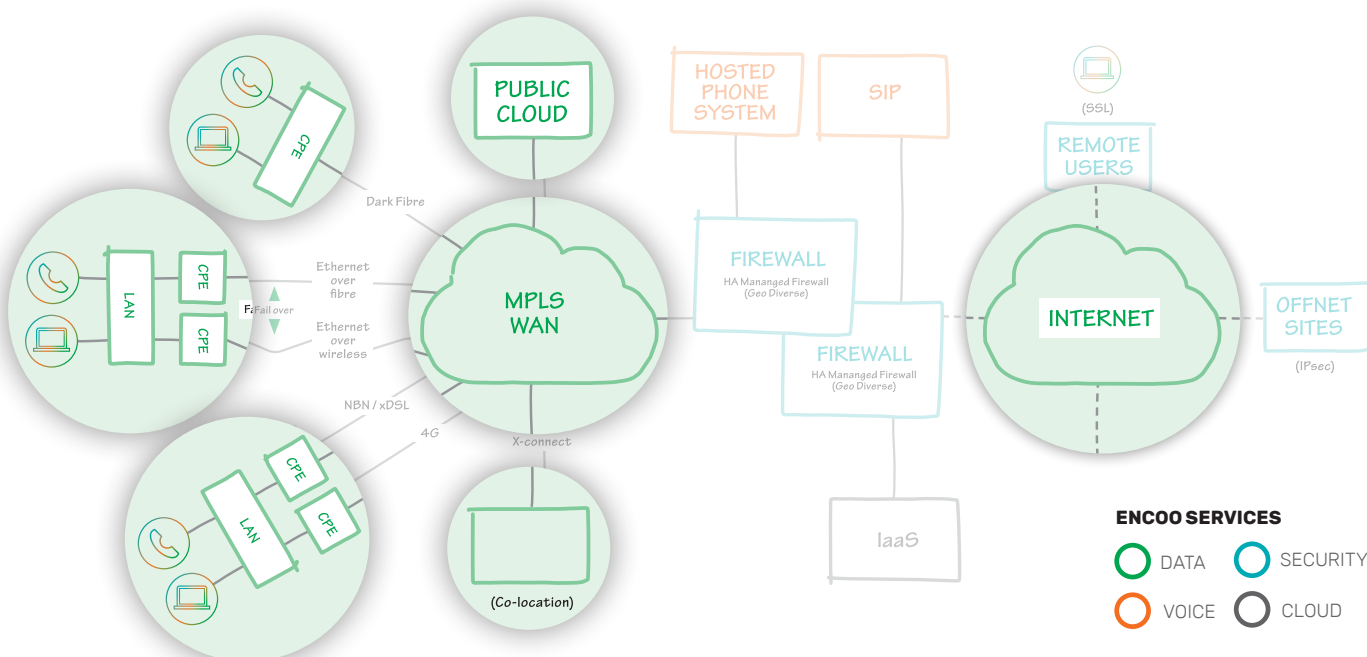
PUBLIC CLOUD

HOSTED PHONE SYSTEM

SIP

(SSL)

REMOTE USERS

CPE

Dark Fibre

LAN

CPE

CPE

Ethernet over fibre

Fail over

Ethernet over wireless

MPLS WAN

FIREWALL
HA Mananged Firewall (Geo Diverse)

FIREWALL
HA Managed Firewall (Geo Diverse)

INTERNET

OFFNET SITES

(IPsec)

NBN / xDSL

4G

X-connect

CPE

LAN

CPE

(Co-location)

IaaS

ENCOO SERVICES

DATA

SECURITY

VOICE

CLOUD